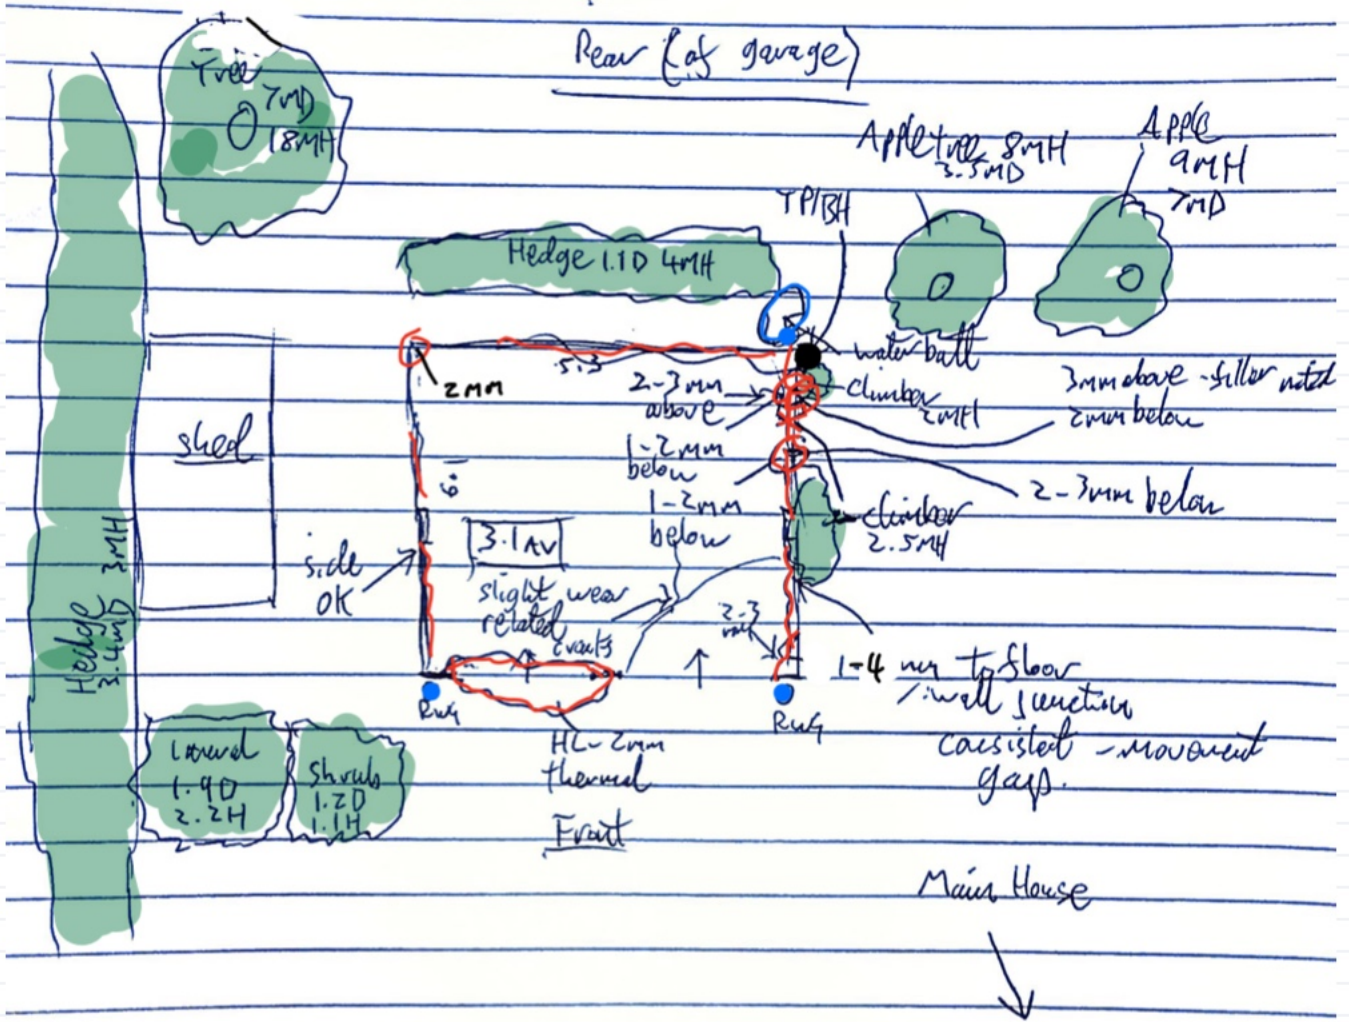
Rear (of garage)

Tree
7MD
18MH

Apple tree 8MH
3.5MD

Apple
9MH
7MD

TP/BH

Hedge 1.1D 4MH

water butt

2MM

5.3

2-3mm
above

climber
2MH

3mm above - filler noted
2mm below

1-2mm
below

2-3mm below

1-2mm
below

climber
2.5MH

shed

3.1AV

side
OK

slight wear
related
cracks

2-3
mm

Hedge 3MH
3.4MD

1-4 mm to floor
/wall junction
consistent - movement
gaps.

RWG

RWG

Laurel
1.9D
2.2H

Shrub
1.2D
1.1H

HL-2mm
thermal

Front

Main House